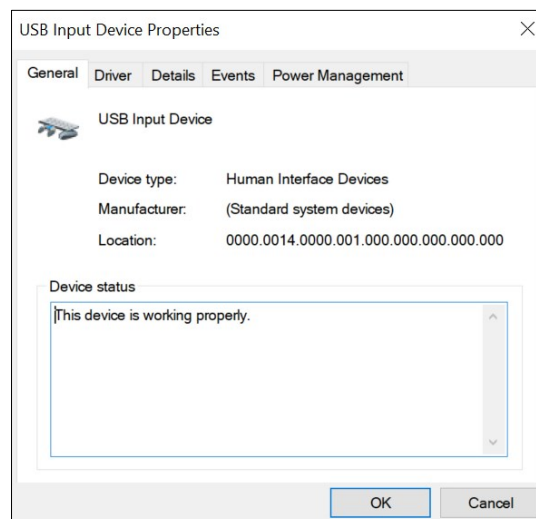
USB Input Device Properties

General Driver Details Events Power Management

USB Input Device

Device type: Human Interface Devices

Manufacturer: (Standard system devices)

Location: 0000.0014.0000.001.000.000.000.000.000

Device status

This device is working properly.

OK Cancel